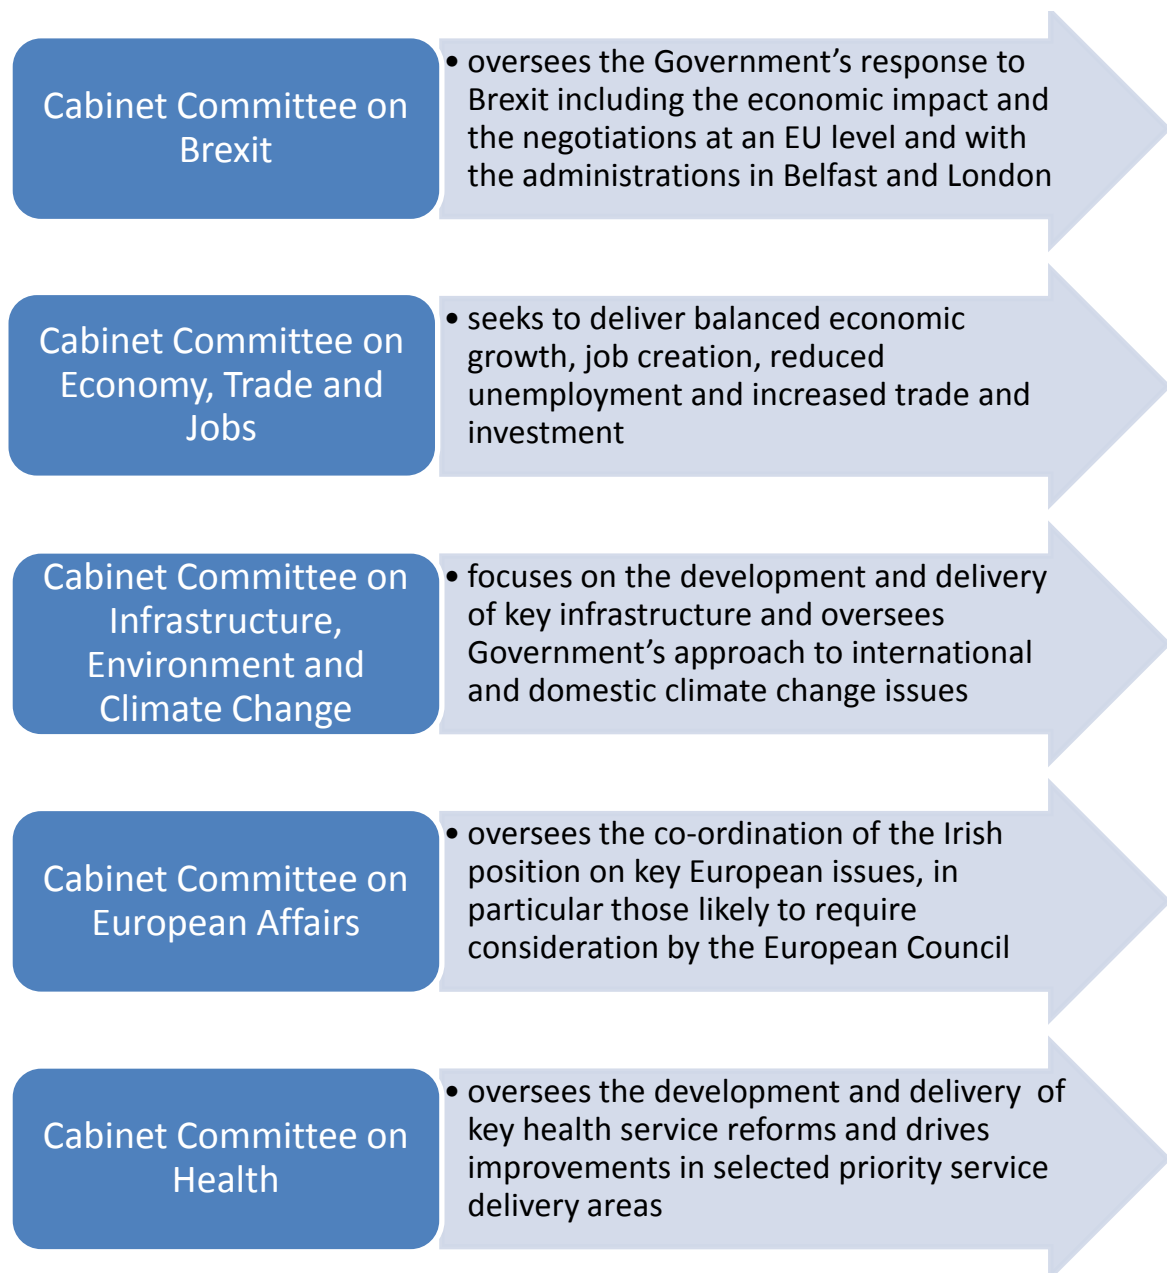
Cabinet Committee on Brexit

• oversees the Government’s response to Brexit including the economic impact and the negotiations at an EU level and with the administrations in Belfast and London

Cabinet Committee on Economy, Trade and Jobs

• seeks to deliver balanced economic growth, job creation, reduced unemployment and increased trade and investment

Cabinet Committee on Infrastructure, Environment and Climate Change

• focuses on the development and delivery of key infrastructure and oversees Government’s approach to international and domestic climate change issues

Cabinet Committee on European Affairs

• oversees the co-ordination of the Irish position on key European issues, in particular those likely to require consideration by the European Council

Cabinet Committee on Health

• oversees the development and delivery of key health service reforms and drives improvements in selected priority service delivery areas